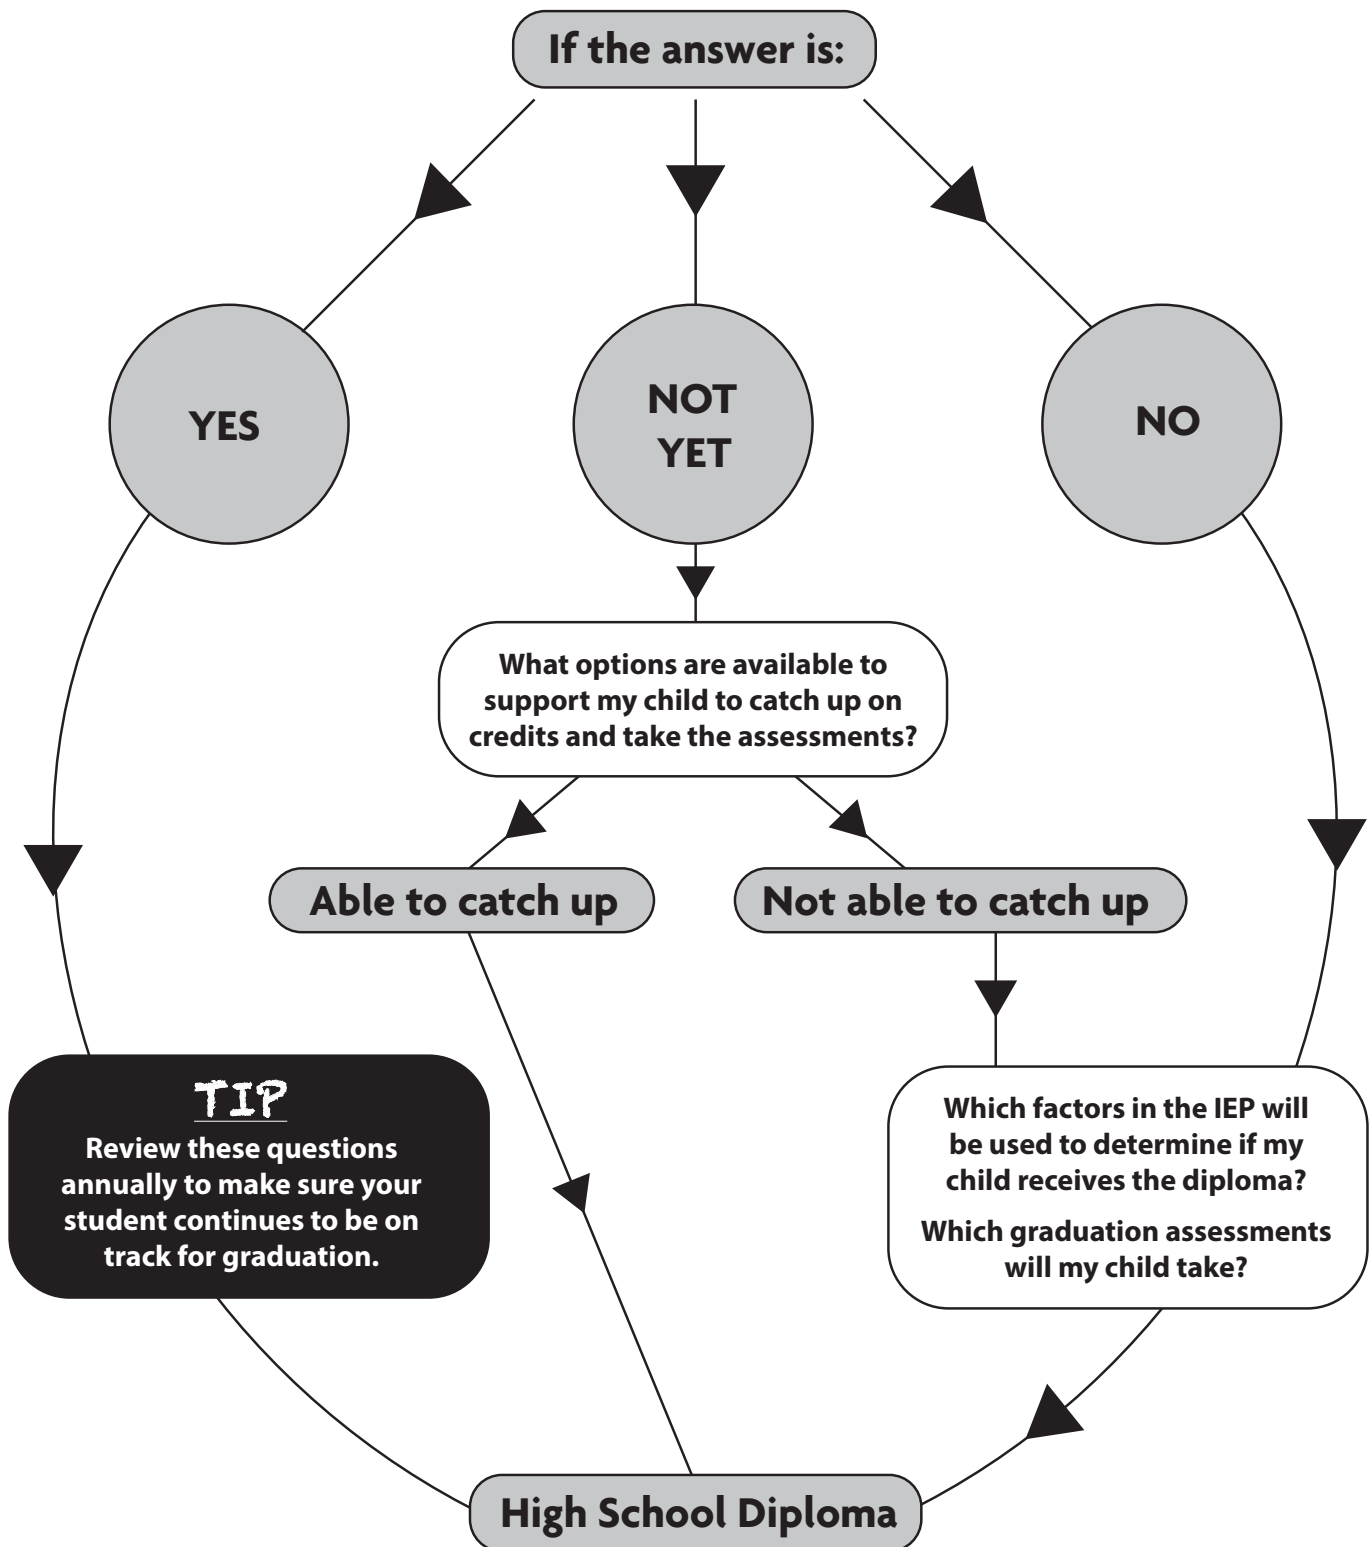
If the answer is:

YES

NOT YET

NO

What options are available to support my child to catch up on credits and take the assessments?

Able to catch up

Not able to catch up

TIP

Review these questions annually to make sure your student continues to be on track for graduation.

Which factors in the IEP will be used to determine if my child receives the diploma?

Which graduation assessments will my child take?

High School Diploma